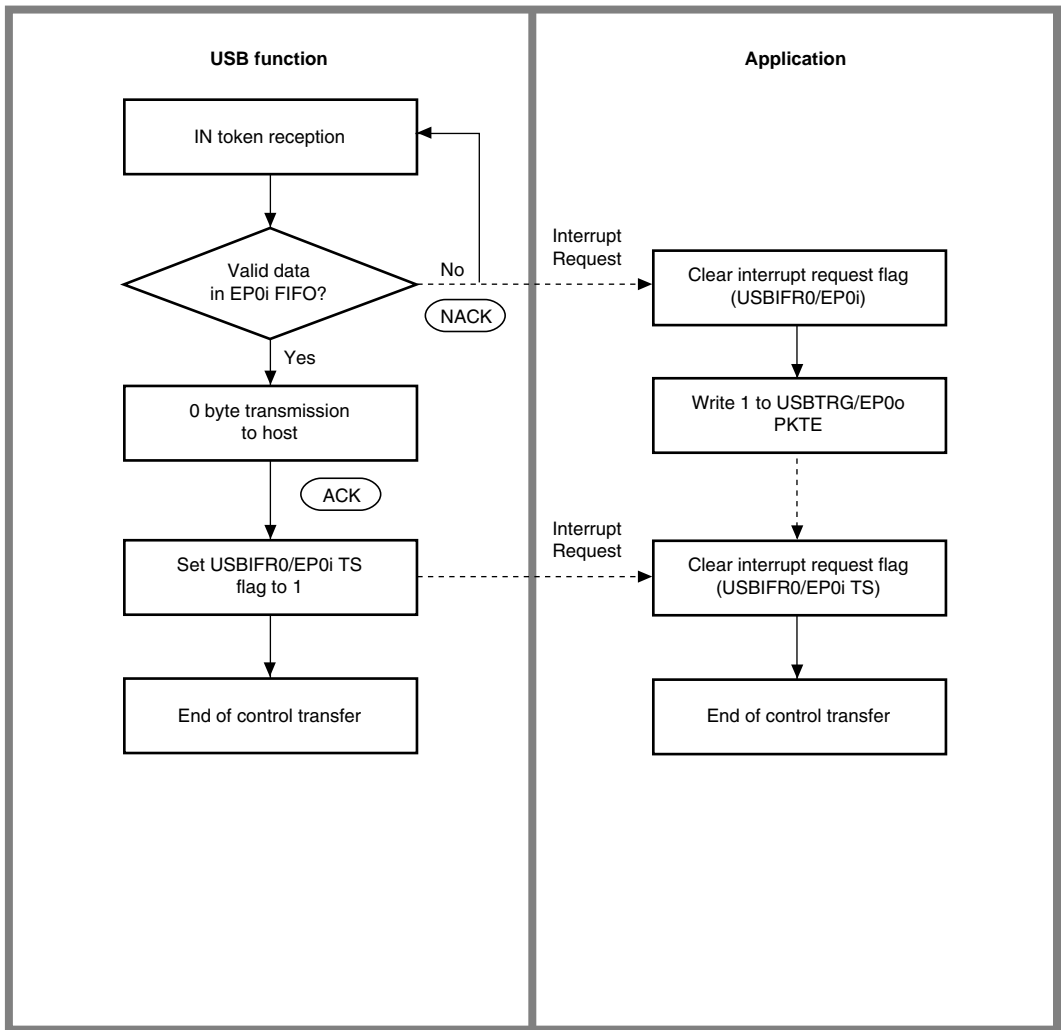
USB function

IN token reception

Valid data in EP0i FIFO?

No

NACK

Yes

0 byte transmission to host

ACK

Set USBIFR0/EP0i TS flag to 1

End of control transfer

Application

Interrupt Request

Clear interrupt request flag (USBIFR0/EP0i)

Write 1 to USBTRG/EP0o PKTE

Interrupt Request

Clear interrupt request flag (USBIFR0/EP0i TS)

End of control transfer